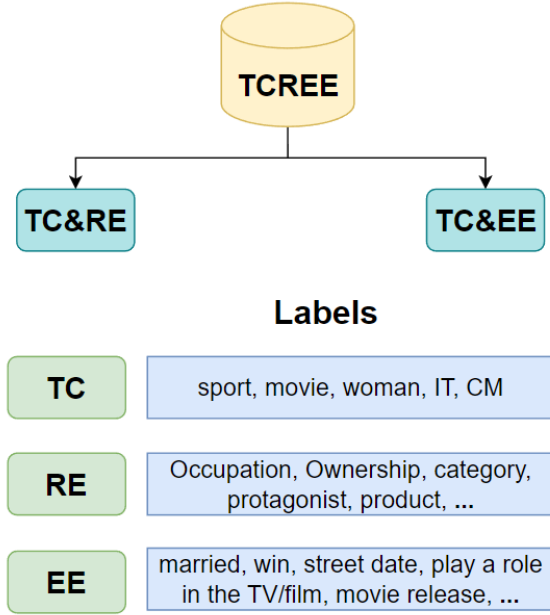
TCREE

TC&RE

TC&EE

Labels

TC

sport, movie, woman, IT, CM

RE

Occupation, Ownership, category, protagonist, product, ...

EE

married, win, street date, play a role in the TV/film, movie release, ...